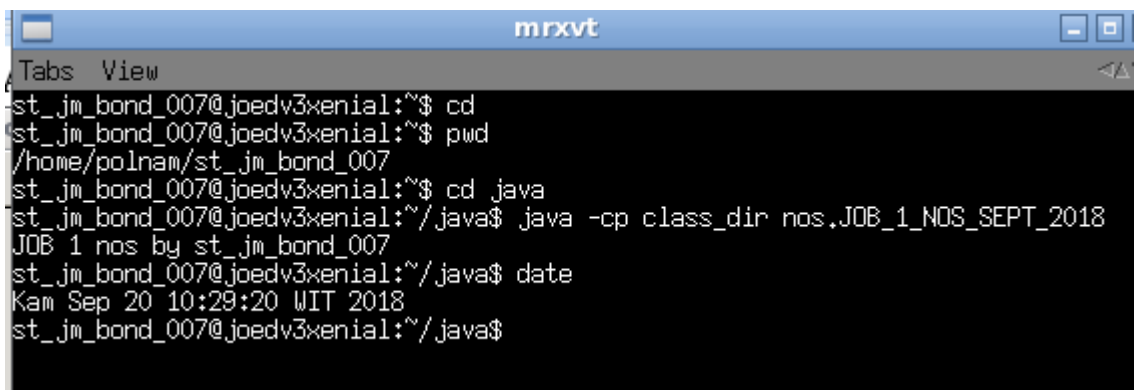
mrxvt

Tabs View

st_jm_bond_007@joedv3xenial:~$ cd
st_jm_bond_007@joedv3xenial:~$ pwd
/home/polnam/st_jm_bond_007
st_jm_bond_007@joedv3xenial:~$ cd java
st_jm_bond_007@joedv3xenial:~/java$ java -cp class_dir nos.JOB_1_NOS_SEPT_2018
JOB 1 nos by st_jm_bond_007
st_jm_bond_007@joedv3xenial:~/java$ date
Kam Sep 20 10:29:20 WIT 2018
st_jm_bond_007@joedv3xenial:~/java$